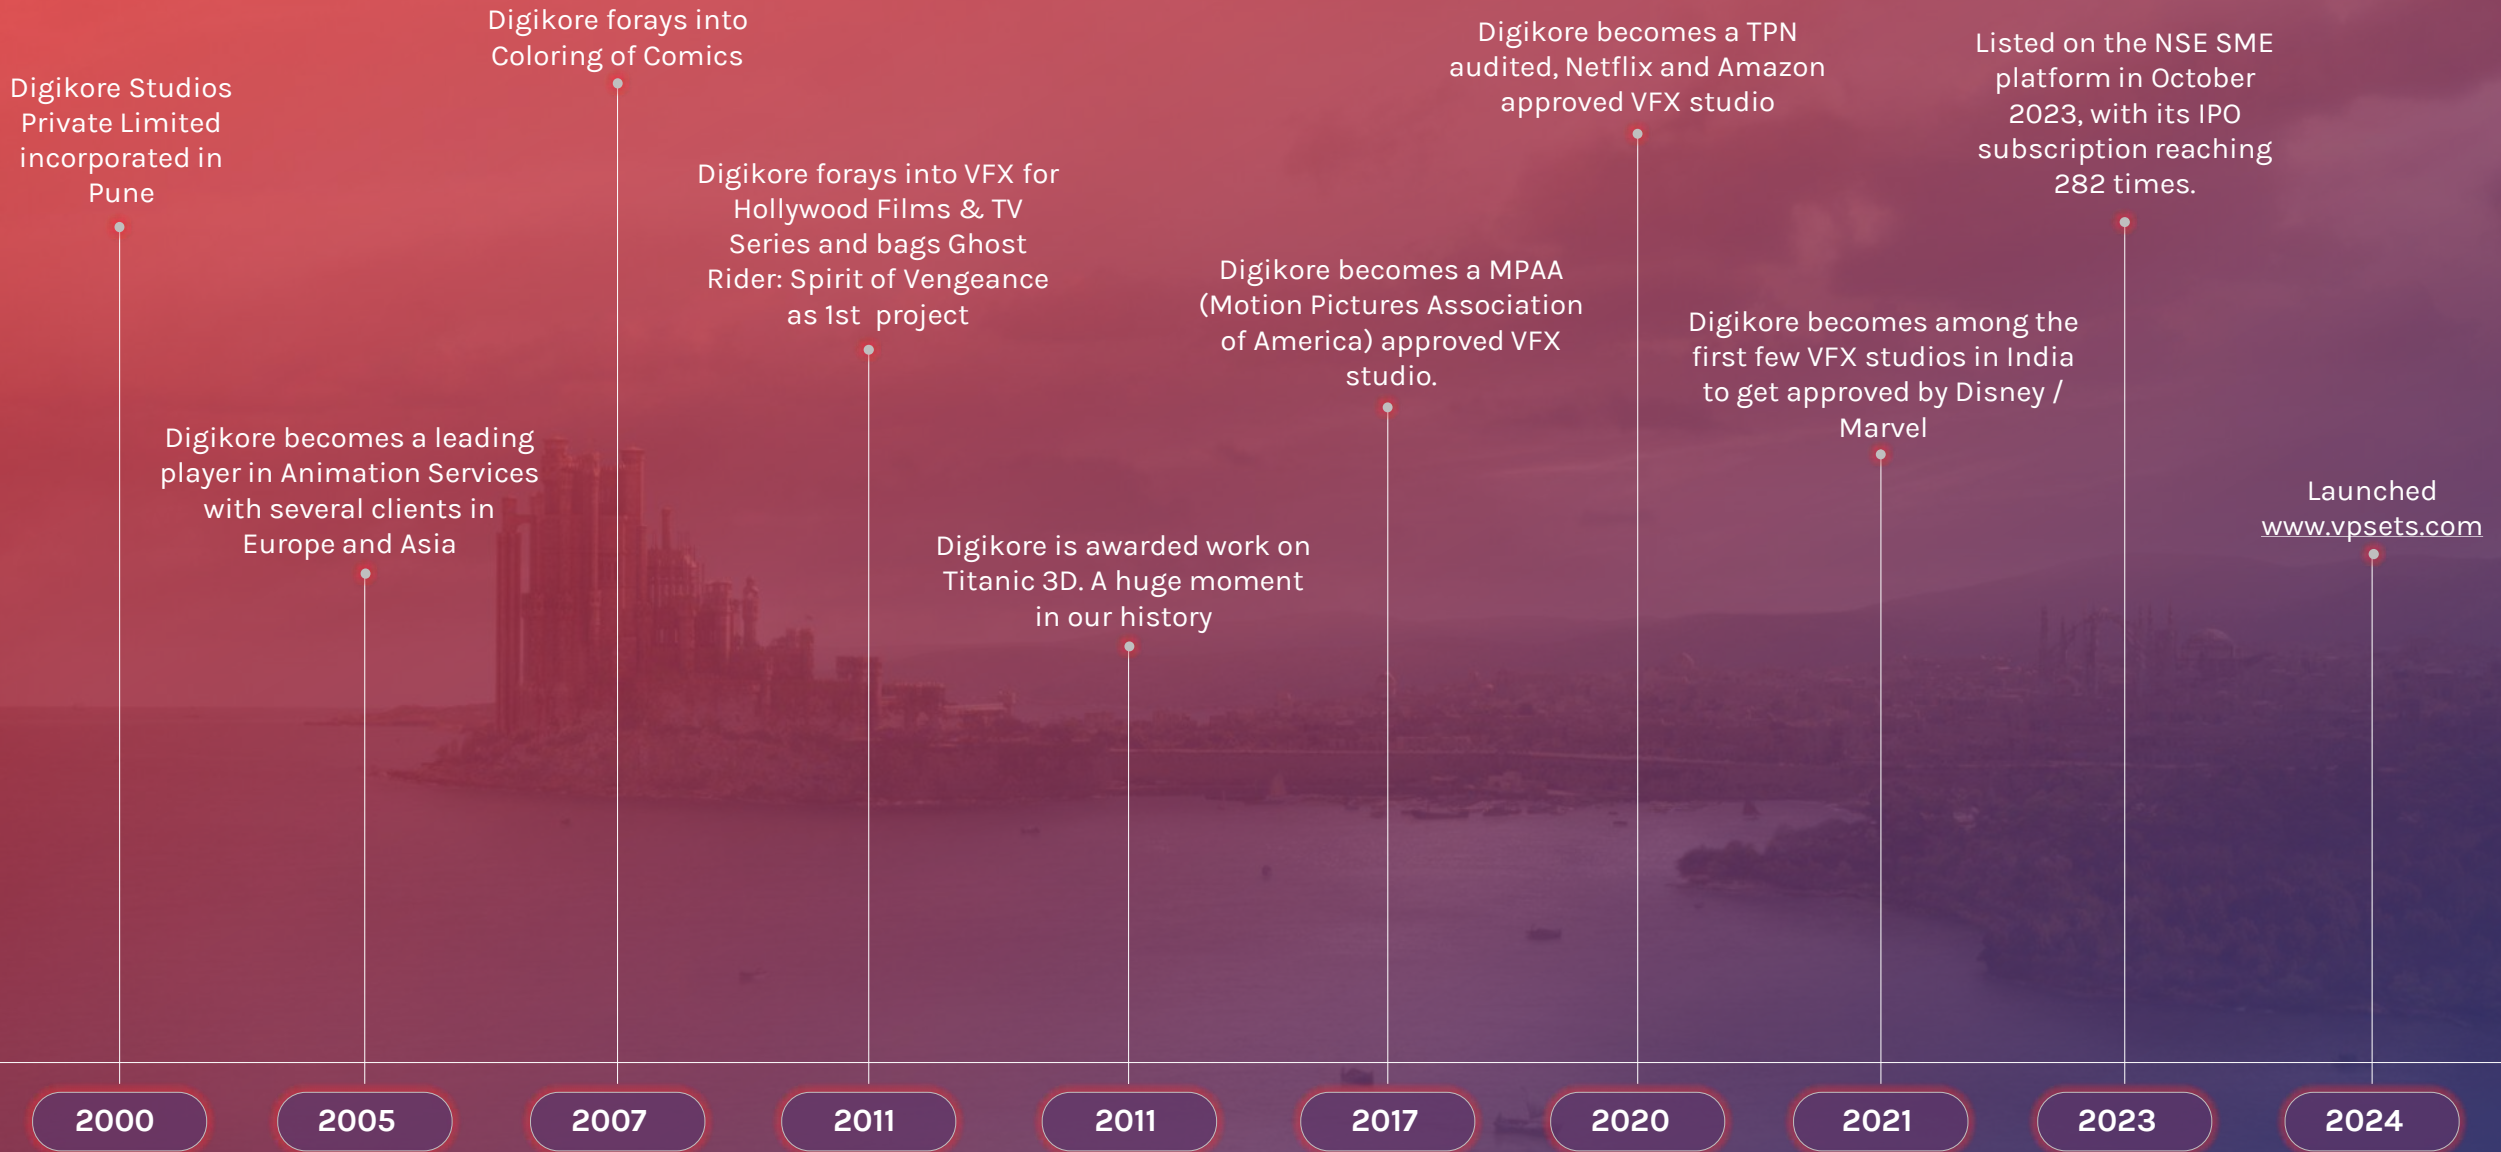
Digikore Studios Private Limited incorporated in Pune

2000

Digikore becomes a leading player in Animation Services with several clients in Europe and Asia

2005

Digikore forays into Coloring of Comics

2007

Digikore forays into VFX for Hollywood Films & TV Series and bags Ghost Rider: Spirit of Vengeance as 1st project

2011

Digikore is awarded work on Titanic 3D. A huge moment in our history

2011

Digikore becomes a MPAA (Motion Pictures Association of America) approved VFX studio.

2017

Digikore becomes a TPN audited, Netflix and Amazon approved VFX studio

2020

Digikore becomes among the first few VFX studios in India to get approved by Disney / Marvel

2021

Listed on the NSE SME platform in October 2023, with its IPO subscription reaching 282 times.

2023

Launched www.vpsets.com

2024